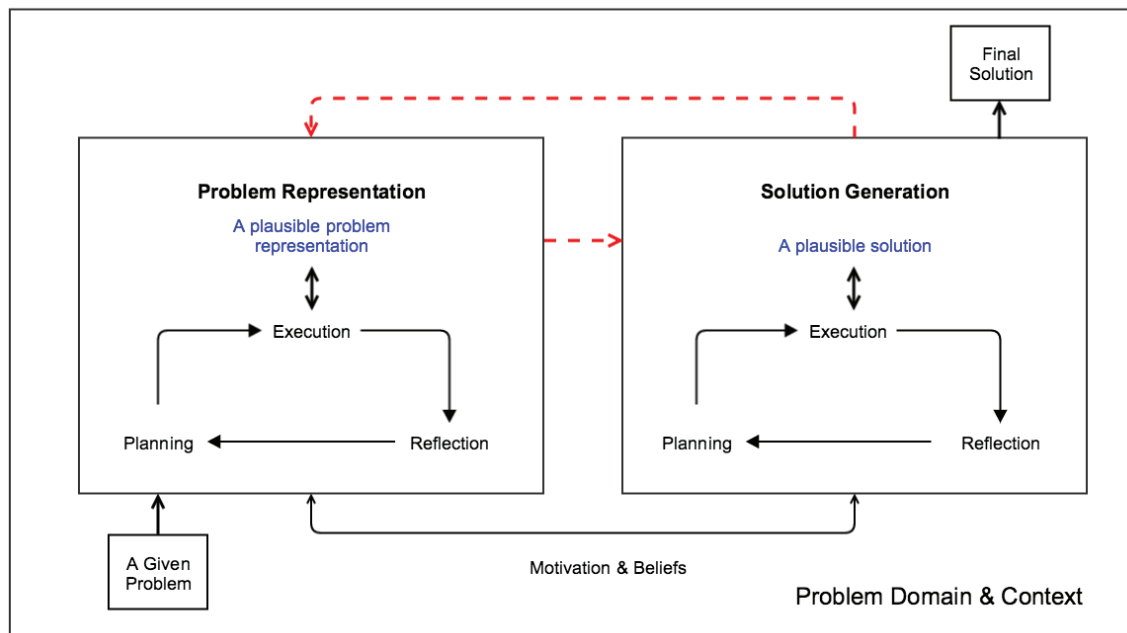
Final Solution

Problem Representation

A plausible problem representation

Execution

Planning

Reflection

Solution Generation

A plausible solution

Execution

Planning

Reflection

A Given Problem

Motivation & Beliefs

Problem Domain & Context